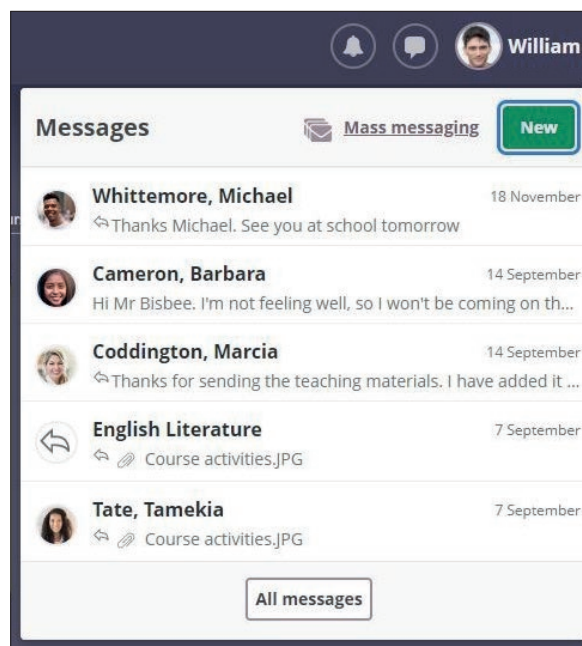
William

Messages

Mass messaging

New

Whittemore, Michael
18 November
Thanks Michael. See you at school tomorrow

Cameron, Barbara
14 September
Hi Mr Bisbee. I'm not feeling well, so I won't be coming on th...

Coddington, Marcia
14 September
Thanks for sending the teaching materials. I have added it ...

English Literature
7 September
Course activities.JPG

Tate, Tamekia
7 September
Course activities.JPG

All messages